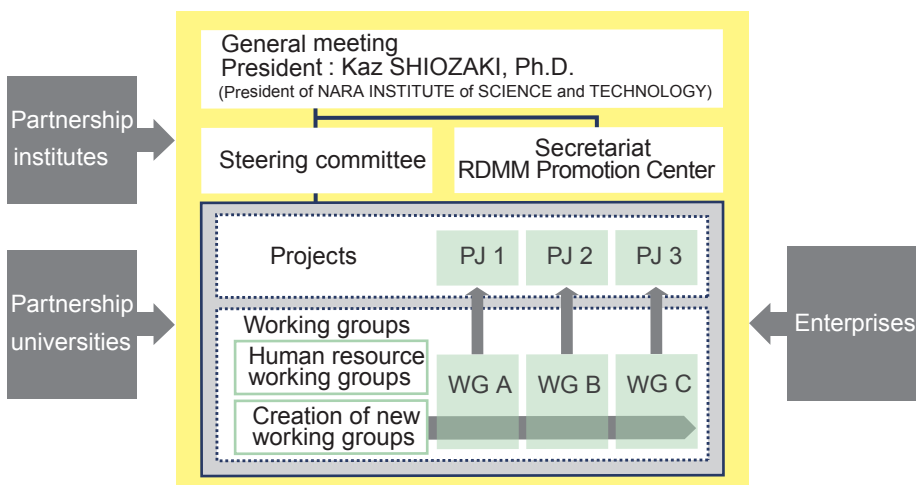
General meeting
President : Kaz SHIOZAKI, Ph.D.
(President of NARA INSTITUTE of SCIENCE and TECHNOLOGY)

Partnership institutes

Steering committee

Secretariat
RDMM Promotion Center

Projects

PJ 1

PJ 2

PJ 3

Partnership universities

Enterprises

Working groups

Human resource working groups

WG A

WG B

WG C

Creation of new working groups